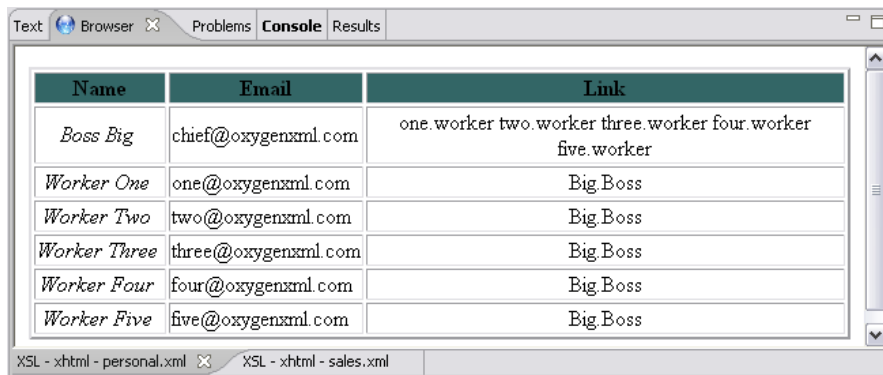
Text | Browser | Problems | Console | Results

| Name | Email | Link |
|---|---|---|
| Boss Big | chief@oxygenxml.com | one.worker two.worker three.worker four.worker five.worker |
| Worker One | one@oxygenxml.com | Big.Boss |
| Worker Two | two@oxygenxml.com | Big.Boss |
| Worker Three | three@oxygenxml.com | Big.Boss |
| Worker Four | four@oxygenxml.com | Big.Boss |
| Worker Five | five@oxygenxml.com | Big.Boss |

XSL - xhtml - personal.xml | XSL - xhtml - sales.xml